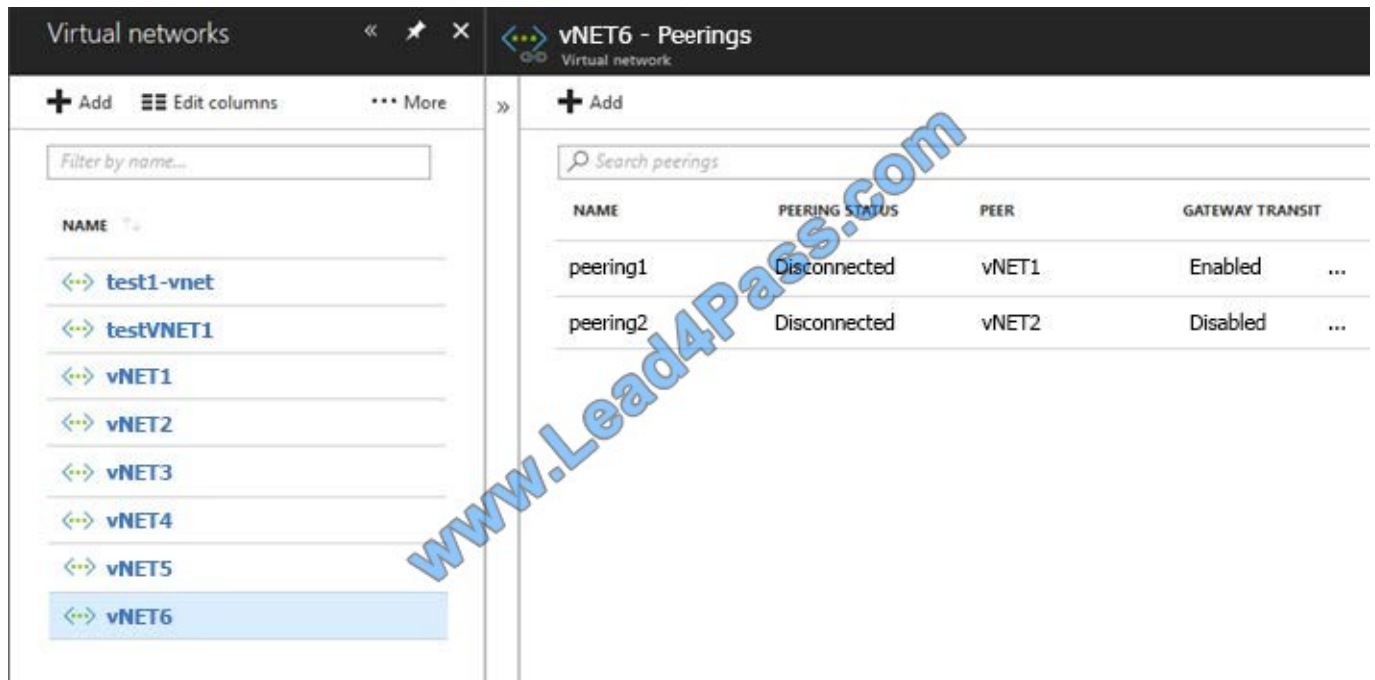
Virtual networks « ✕

+ Add Edit columns ··· More

Filter by name...

NAME

test1-vnet
testVNET1
vNET1
vNET2
vNET3
vNET4
vNET5
vNET6

vNET6 - Peerings
Virtual network

+ Add

Search peerings

| NAME | PEERING STATUS | PEER | GATEWAY TRANSIT | |
|---|---|---|---|---|
| peering1 | Disconnected | vNET1 | Enabled | ... |
| peering2 | Disconnected | vNET2 | Disabled | ... |

www.Lead4Pass.com